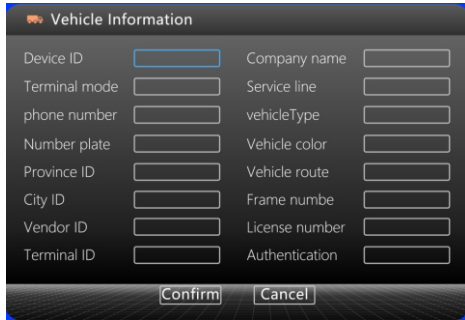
Vehicle Information

Device ID
Terminal mode
phone number
Number plate
Province ID
City ID
Vendor ID
Terminal ID

Company name
Service line
vehicleType
Vehicle color
Vehicle route
Frame numbe
License number
Authentication

Confirm
Cancel